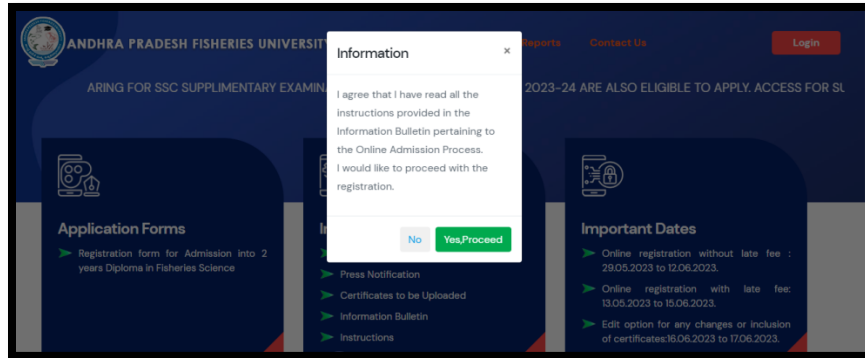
ANDHRA PRADESH FISHERIES UNIVERSIT

Reports

Contact Us

Login

ARING FOR SSC SUPPLIMENTARY EXAMINA

2023-24 ARE ALSO ELIGIBLE TO APPLY. ACCESS FOR SU

Information

×

I agree that I have read all the instructions provided in the Information Bulletin pertaining to the Online Admission Process.
I would like to proceed with the registration.

No

Yes,Proceed

Application Forms

Registration form for Admission into 2 years Diploma in Fisheries Science

I

Press Notification

Certificates to be Uploaded

Information Bulletin

Instructions

Important Dates

Online registration without late fee : 29.05.2023 to 12.06.2023.

Online registration with late fee: 13.05.2023 to 15.06.2023.

Edit option for any changes or inclusion of certificates:16.06.2023 to 17.06.2023.